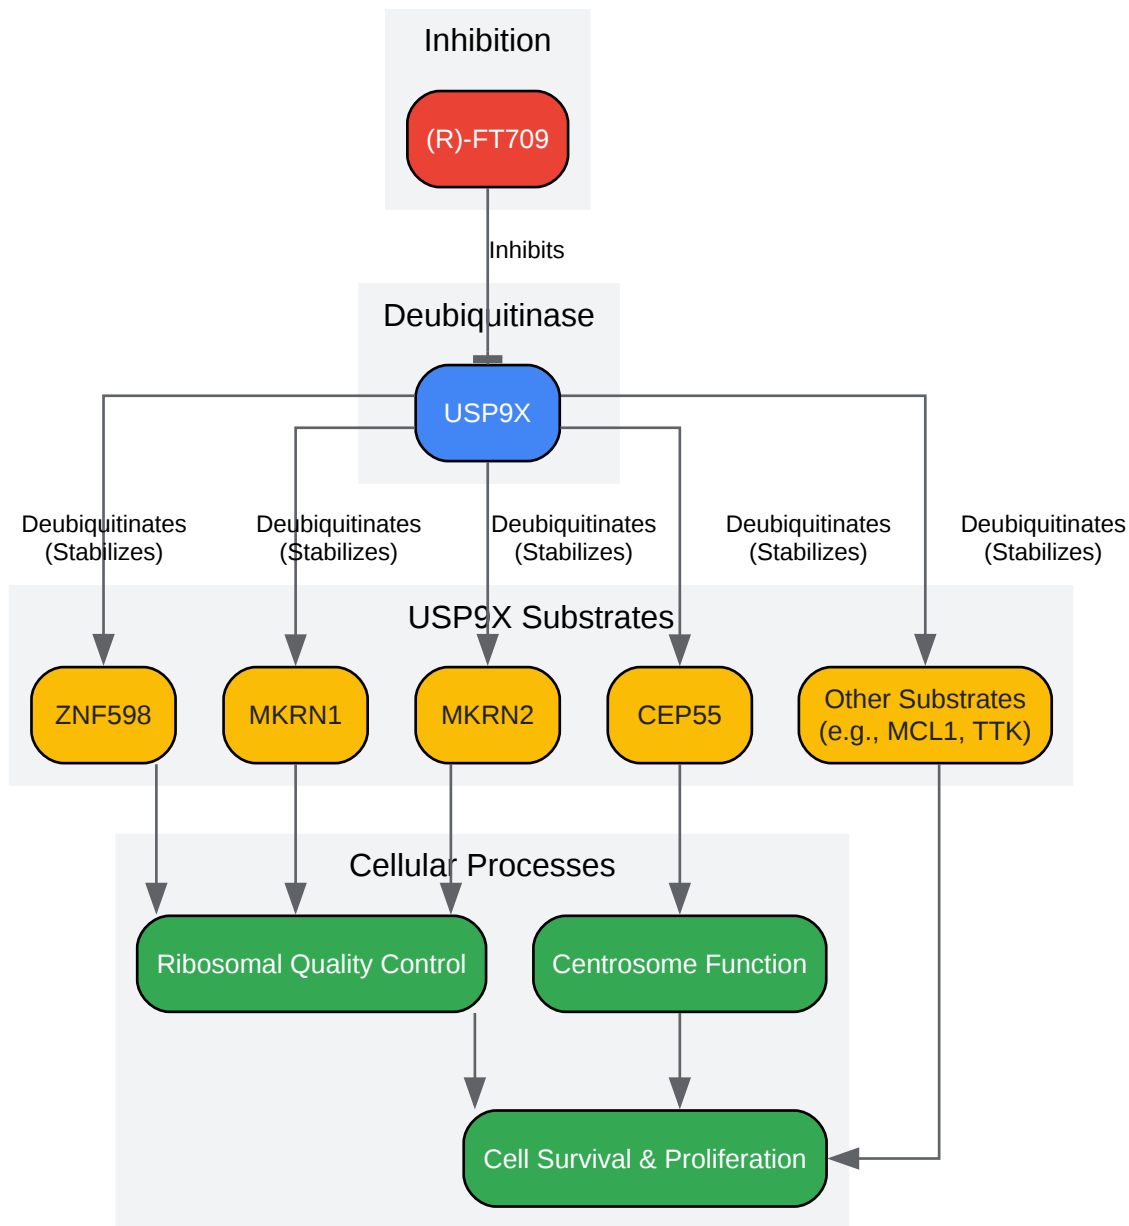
Inhibition

(R)-FT709

Inhibits

Deubiquitinase

USP9X

Deubiquitinates (Stabilizes)

Deubiquitinates (Stabilizes)

Deubiquitinates (Stabilizes)

Deubiquitinates (Stabilizes)

Deubiquitinates (Stabilizes)

USP9X Substrates

ZNF598

MKRN1

MKRN2

CEP55

Other Substrates (e.g., MCL1, TTK)

Cellular Processes

Ribosomal Quality Control

Centrosome Function

Cell Survival & Proliferation